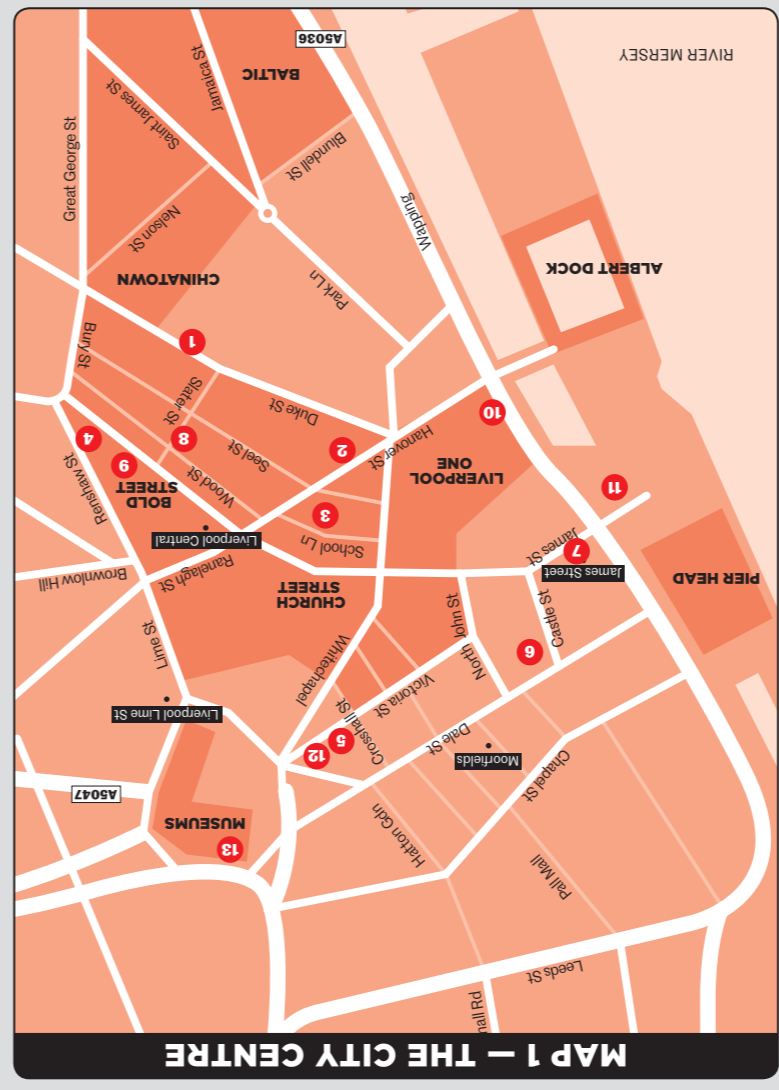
MAP 1 — THE CITY CENTRE

RIVER MERSEY
A5036
BALTIC
Jamaica St
Saint James St
Great George St
Blundell St
Wapping
Nelson St
CHINATOWN
ALBERT DOCK
Park Ln
Bury St
1
Slater St
Duke St
10
4
8
Seel St
2
Hanover St
LIVERPOOL ONE
11
Renshaw St
9
BOLD STREET
Wood St
3
Liverpool Central
School Ln
James St
7
James Street
PIER HEAD
Brownlow Hill
Ranelagh St
CHURCH STREET
Castle St
North John St
6
Lime St
Whitechapel
Victoria St
Liverpool Lime St
5
Crosshall St
12
Dale St
Moorfields
Chapel St
A5047
MUSEUMS
13
Hatton Gdn
Pall Mall
Leeds St
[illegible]all Rd